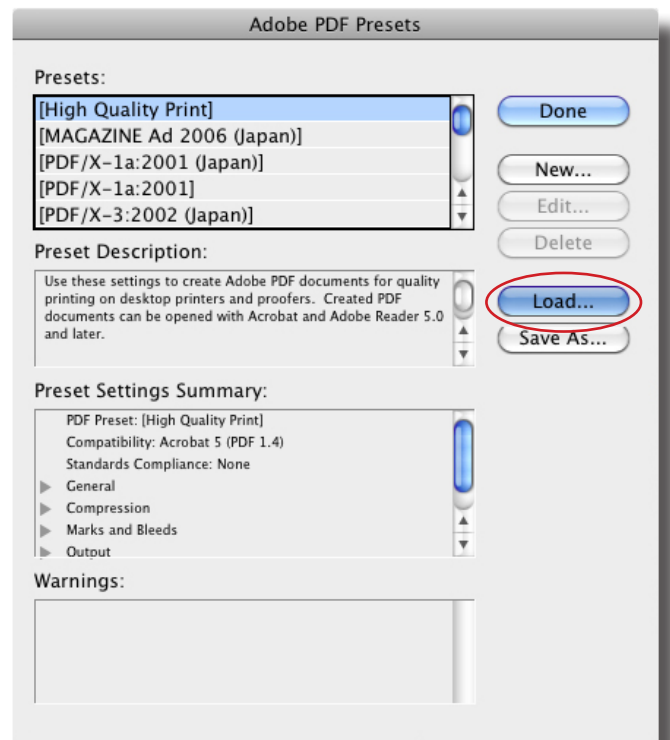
Adobe PDF Presets

Presets:

[High Quality Print]
[MAGAZINE Ad 2006 (Japan)]
[PDF/X-1a:2001 (Japan)]
[PDF/X-1a:2001]
[PDF/X-3:2002 (Japan)]

Done

New...

Edit...

Delete

Preset Description:

Use these settings to create Adobe PDF documents for quality printing on desktop printers and proofers. Created PDF documents can be opened with Acrobat and Adobe Reader 5.0 and later.

Load...

Save As...

Preset Settings Summary:

PDF Preset: [High Quality Print]
Compatibility: Acrobat 5 (PDF 1.4)
Standards Compliance: None
General
Compression
Marks and Bleeds
Output

Warnings: